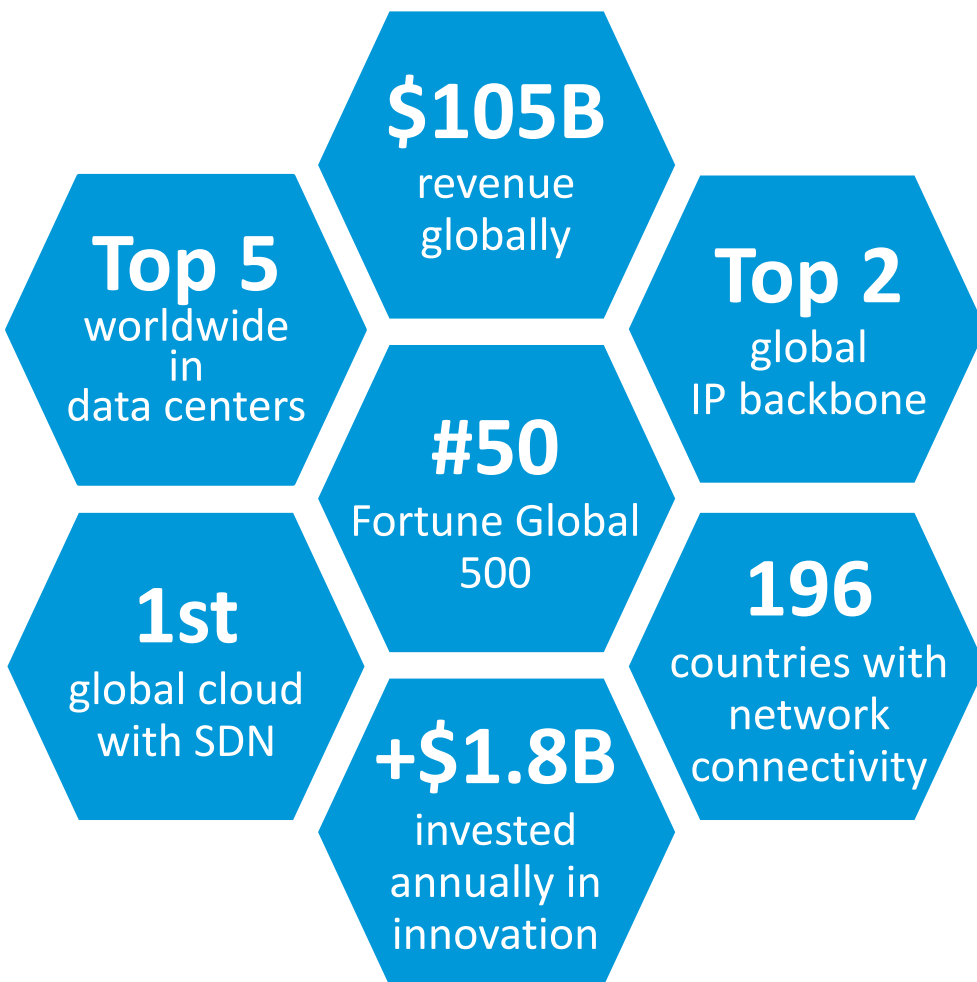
$105B
revenue globally

Top 5
worldwide in data centers

Top 2
global IP backbone

#50
Fortune Global 500

1st
global cloud with SDN

196
countries with network connectivity

+$1.8B
invested annually in innovation